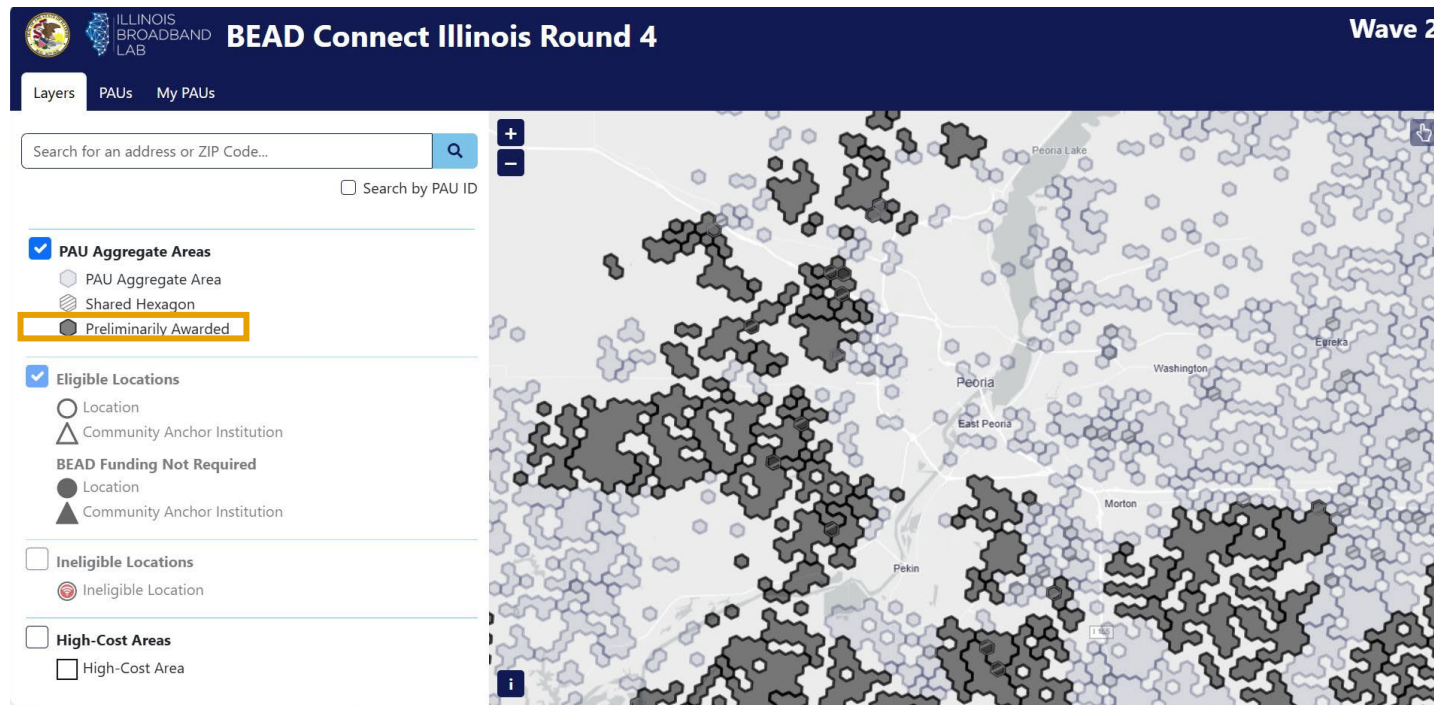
ILLINOIS BROADBAND LAB BEAD Connect Illinois Round 4

Wave 2

Layers PAUs My PAUs

Search for an address or ZIP Code...

Search by PAU ID

PAU Aggregate Areas
PAU Aggregate Area
Shared Hexagon
Preliminarily Awarded

Eligible Locations
Location
Community Anchor Institution
BEAD Funding Not Required
Location
Community Anchor Institution

Ineligible Locations
Ineligible Location

High-Cost Areas
High-Cost Area

+
−
Peoria Lake
Eureka
Washington
Peoria
East Peoria
Morton
Pekin
i